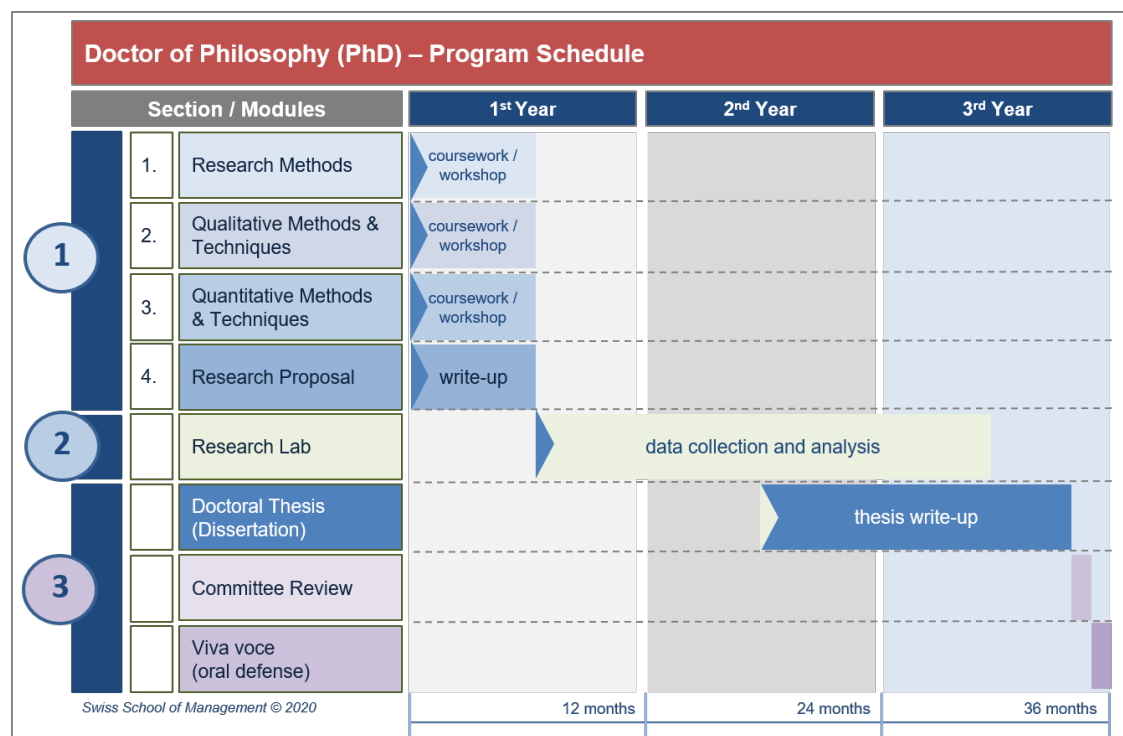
Doctor of Philosophy (PhD) – Program Schedule

| Section / Modules | | 1st Year | 2nd Year | 3rd Year |
|---|---|---|---|---|
| 1 | 1. Research Methods | coursework / workshop | | |
| | 2. Qualitative Methods & Techniques | coursework / workshop | | |
| | 3. Quantitative Methods & Techniques | coursework / workshop | | |
| | 4. Research Proposal | write-up | | |
| 2 | Research Lab | data collection and analysis | | |
| 3 | Doctoral Thesis (Dissertation) | | thesis write-up | |
| | Committee Review | | | |
| | Viva voce (oral defense) | | | |
| | | 12 months | 24 months | 36 months |

Swiss School of Management © 2020